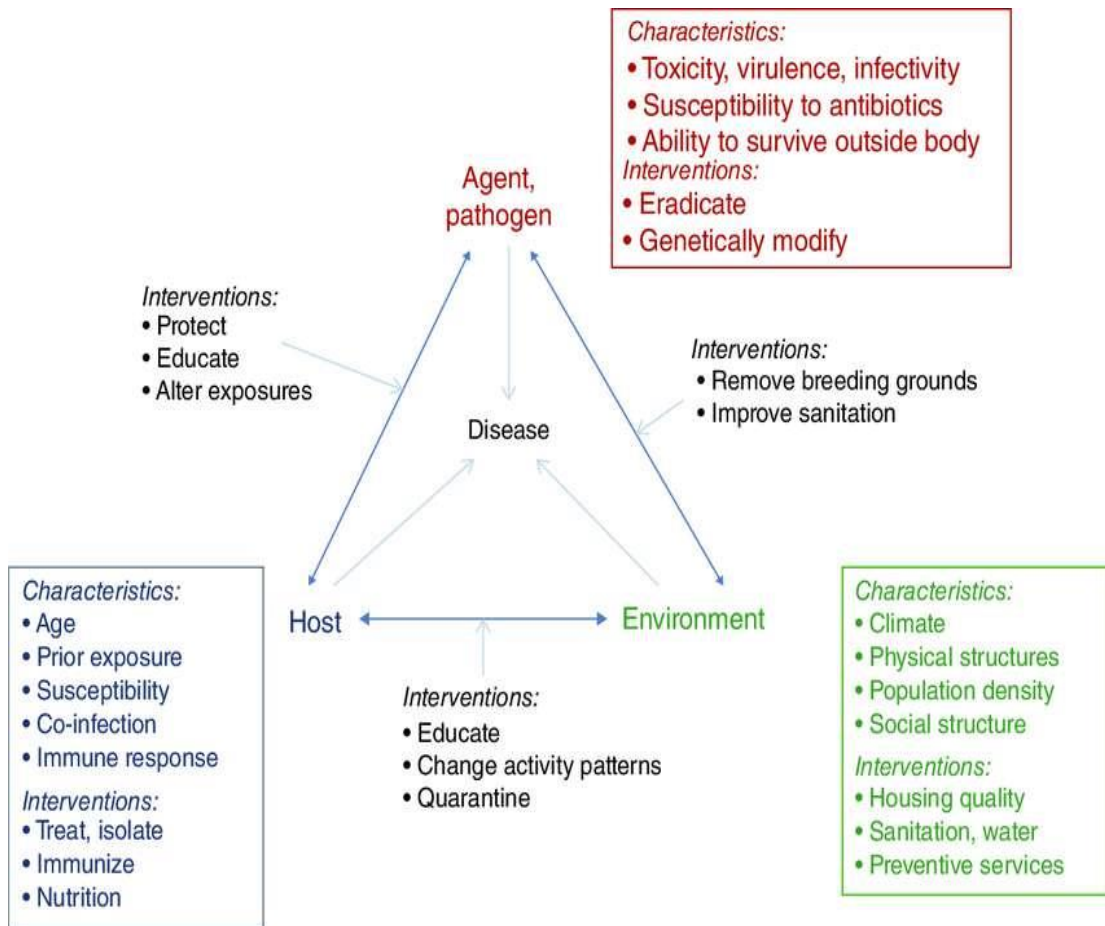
Characteristics:
• Toxicity, virulence, infectivity
• Susceptibility to antibiotics
• Ability to survive outside body
Interventions:
• Eradicate
• Genetically modify

Agent, pathogen

Interventions:
• Protect
• Educate
• Alter exposures

Interventions:
• Remove breeding grounds
• Improve sanitation

Disease

Characteristics:
• Age
• Prior exposure
• Susceptibility
• Co-infection
• Immune response
Interventions:
• Treat, isolate
• Immunize
• Nutrition

Host

Environment

Interventions:
• Educate
• Change activity patterns
• Quarantine

Characteristics:
• Climate
• Physical structures
• Population density
• Social structure
Interventions:
• Housing quality
• Sanitation, water
• Preventive services